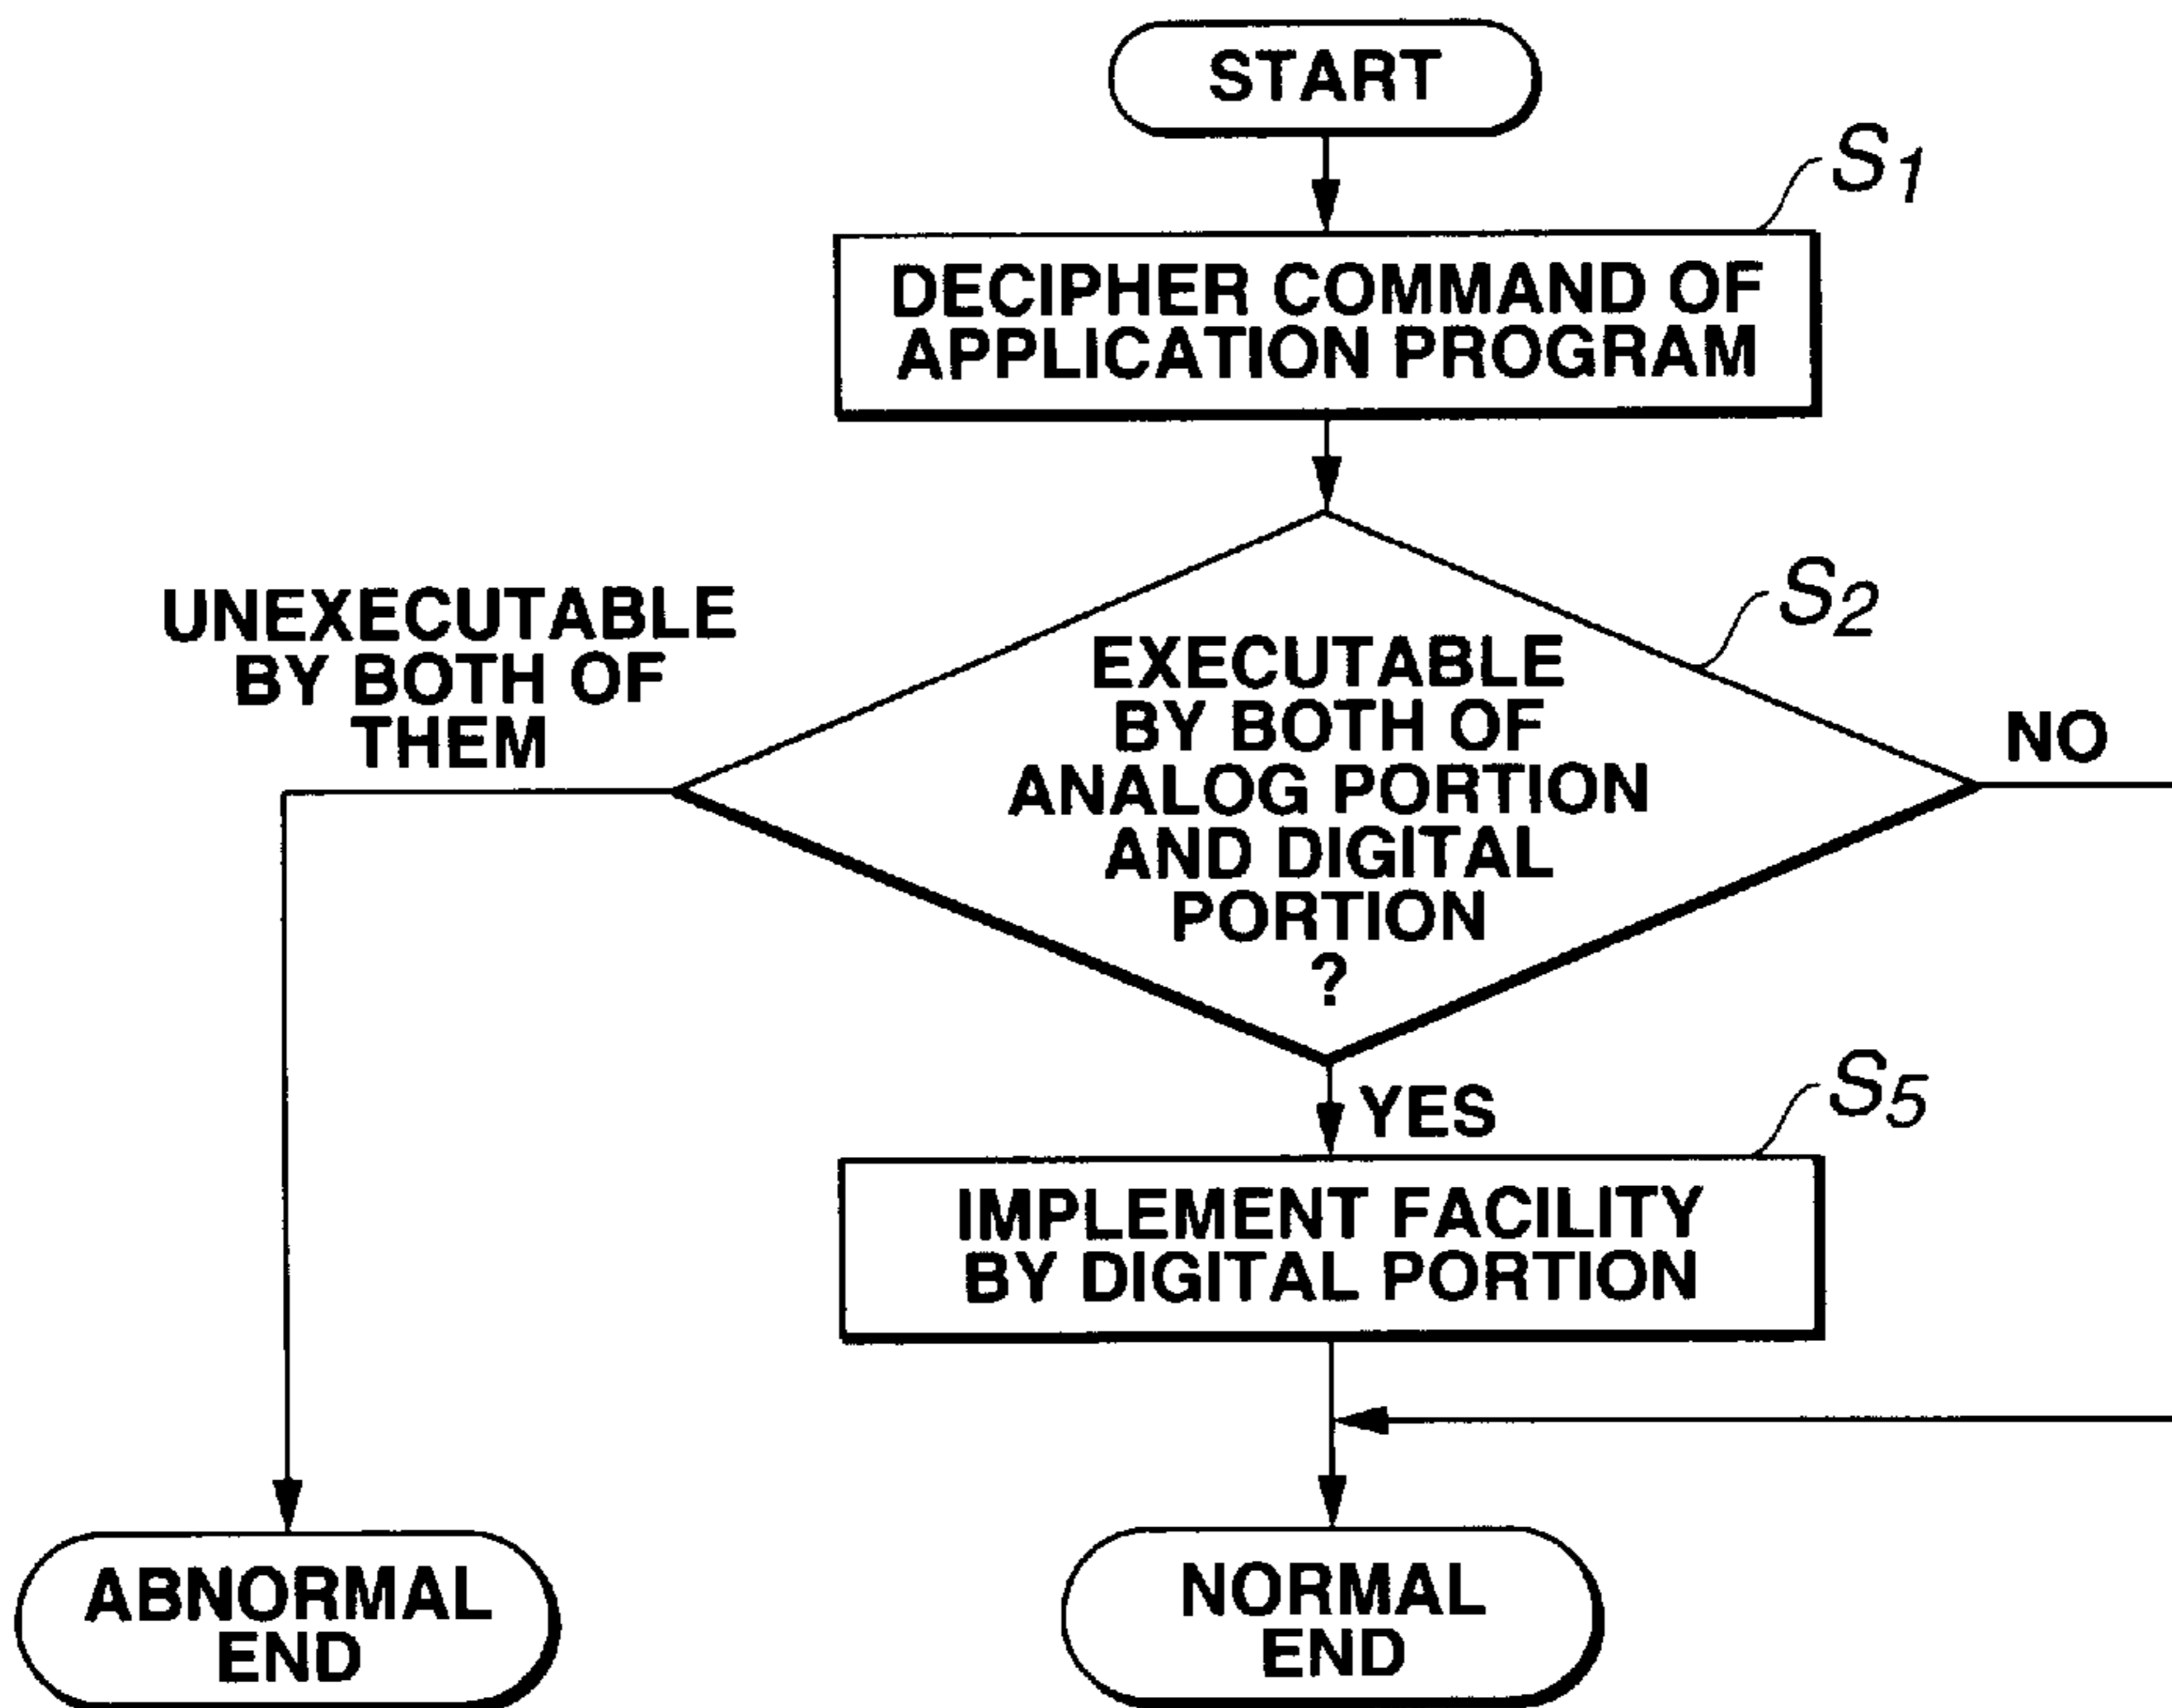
START

$S_1$

DECIPHER COMMAND OF APPLICATION PROGRAM

$S_2$

UNEXECUTABLE BY BOTH OF THEM

EXECUTABLE BY BOTH OF ANALOG PORTION AND DIGITAL PORTION ?

NO

YES

$S_5$

IMPLEMENT FACILITY BY DIGITAL PORTION

ABNORMAL END

NORMAL END